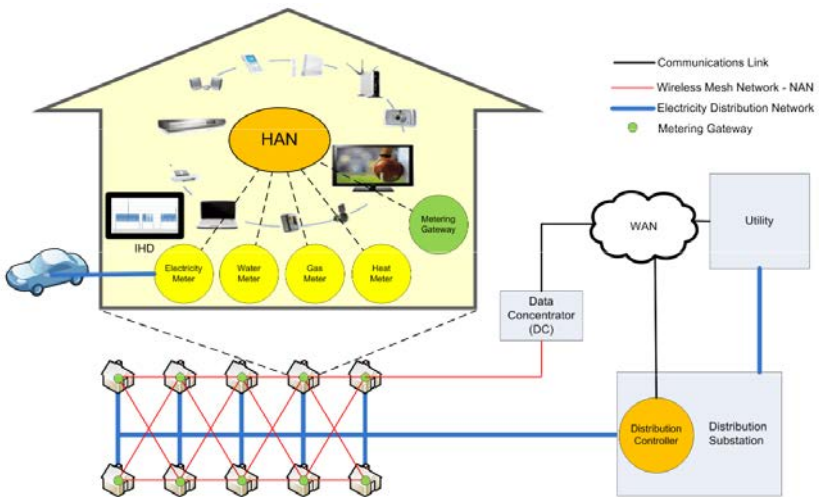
Communications Link
Wireless Mesh Network - NAN
Electricity Distribution Network
Metering Gateway

HAN

IHD

Electricity Meter
Water Meter
Gas Meter
Heat Meter
Metering Gateway

WAN
Utility

Data Concentrator (DC)

Distribution Controller
Distribution Substation